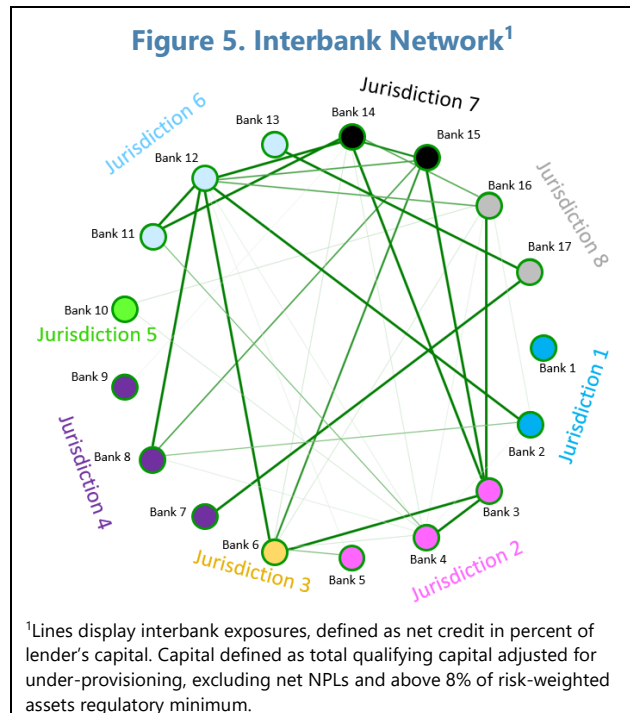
Figure 5. Interbank Network$^1$

Jurisdiction 7
Jurisdiction 6
Bank 13
Bank 14
Bank 15
Bank 12
Jurisdiction 8
Bank 16
Bank 11
Bank 17
Bank 10
Jurisdiction 5
Bank 1
Jurisdiction 1
Bank 9
Jurisdiction 4
Bank 8
Bank 2
Bank 7
Bank 3
Bank 6
Bank 4
Jurisdiction 3
Bank 5
Jurisdiction 2

$^1$Lines display interbank exposures, defined as net credit in percent of lender's capital. Capital defined as total qualifying capital adjusted for under-provisioning, excluding net NPLs and above 8% of risk-weighted assets regulatory minimum.